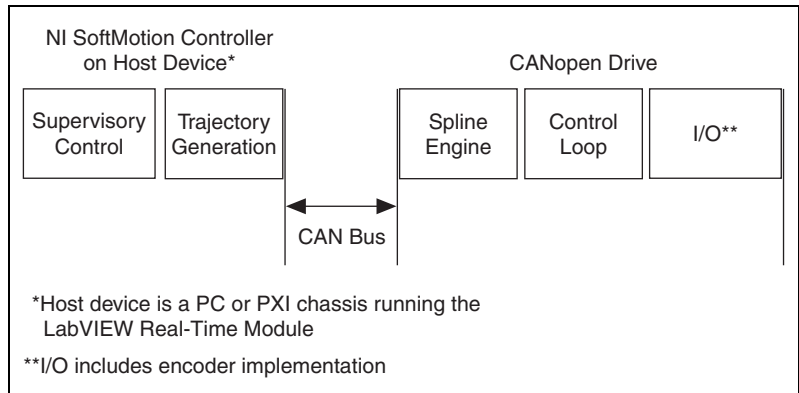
NI SoftMotion Controller on Host Device*

CANopen Drive

Supervisory Control

Trajectory Generation

Spline Engine

Control Loop

I/O**

CAN Bus

*Host device is a PC or PXI chassis running the LabVIEW Real-Time Module

**I/O includes encoder implementation